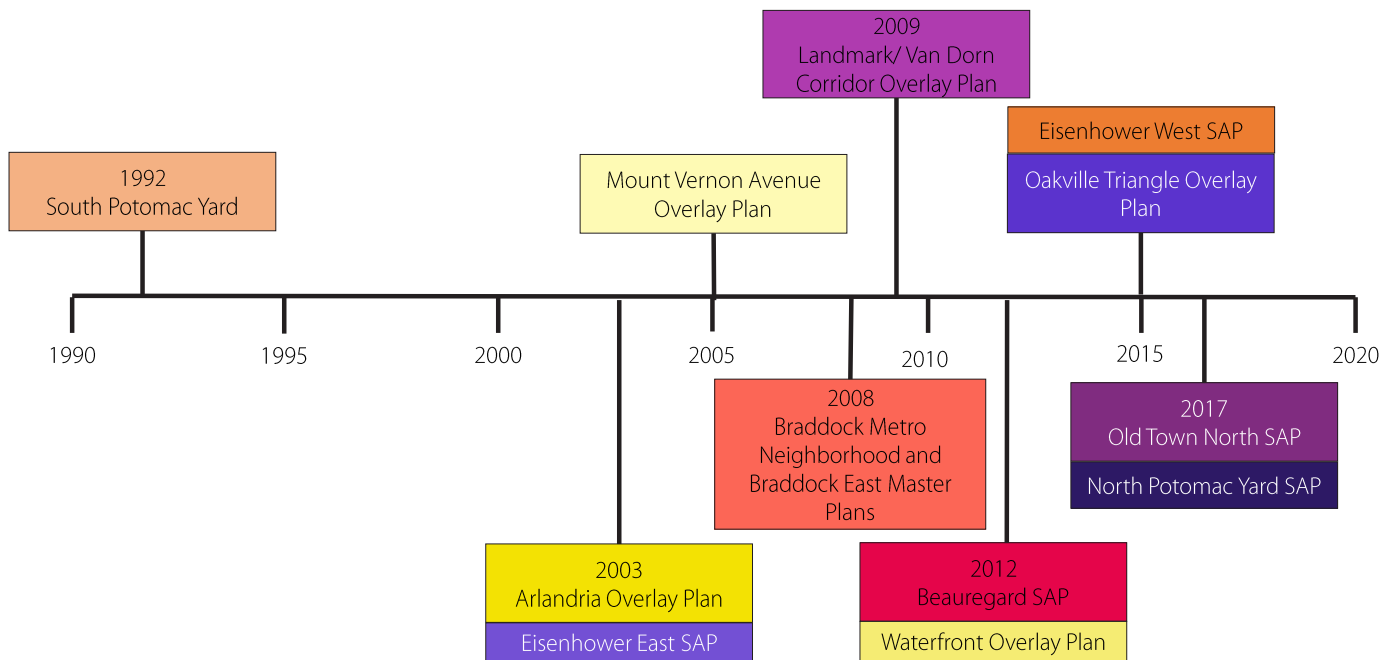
2009
Landmark/ Van Dorn Corridor Overlay Plan

Eisenhower West SAP

Oakville Triangle Overlay Plan

1992
South Potomac Yard

Mount Vernon Avenue Overlay Plan

1990

1995

2000

2005

2010

2015

2020

2008
Braddock Metro Neighborhood and Braddock East Master Plans

2017
Old Town North SAP

North Potomac Yard SAP

2003
Arlandria Overlay Plan

Eisenhower East SAP

2012
Beauregard SAP

Waterfront Overlay Plan